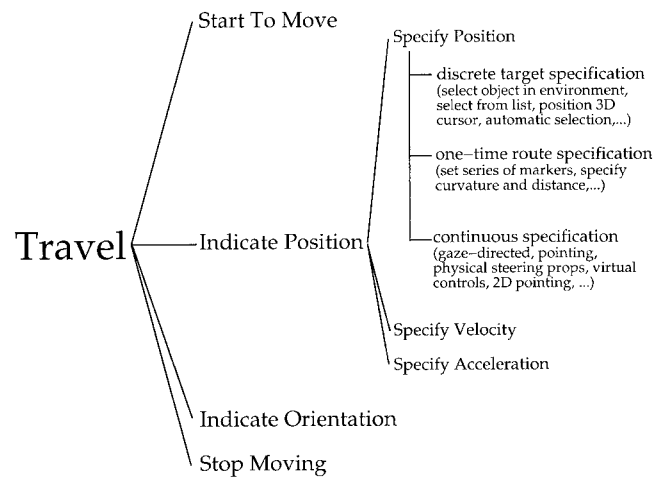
Travel

Start To Move

Indicate Position

Specify Position

discrete target specification (select object in environment, select from list, position 3D cursor, automatic selection,...)

one–time route specification (set series of markers, specify curvature and distance,...)

continuous specification (gaze–directed, pointing, physical steering props, virtual controls, 2D pointing, ...)

Specify Velocity

Specify Acceleration

Indicate Orientation

Stop Moving